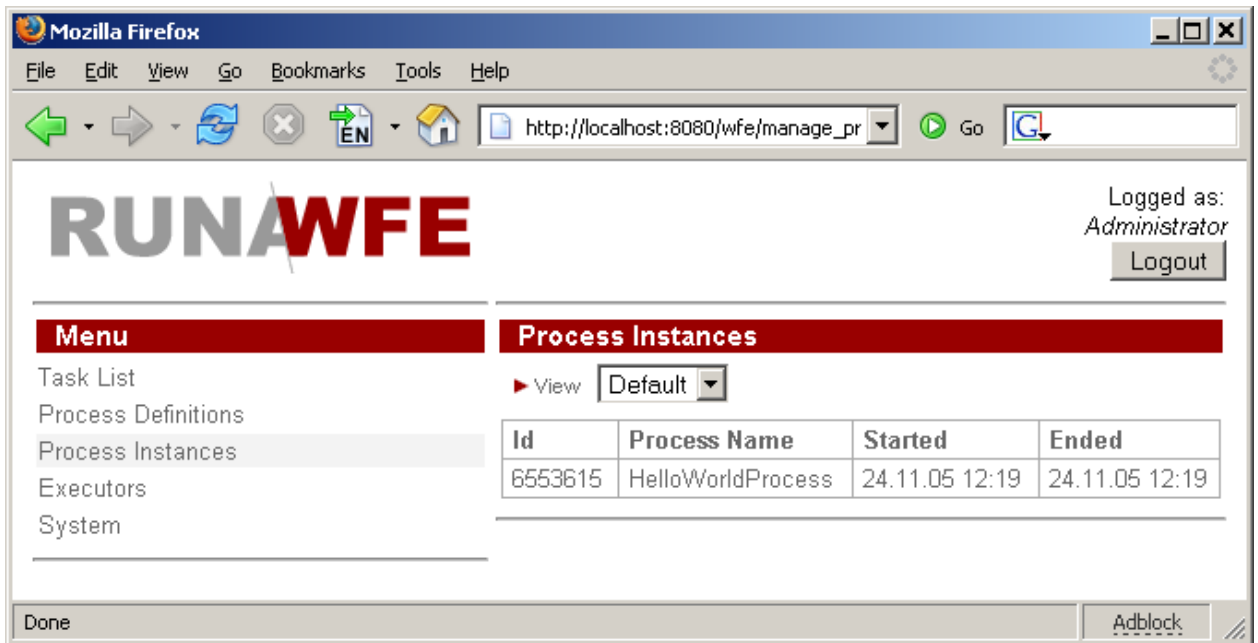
Mozilla Firefox

File Edit View Go Bookmarks Tools Help

EN

http://localhost:8080/wfe/manage_pr

Go

G

RUNAWFE

Logged as:
*Administrator*
Logout

Menu

Task List
Process Definitions
Process Instances
Executors
System

Process Instances

View Default

| Id | Process Name | Started | Ended |
|---|---|---|---|
| 6553615 | HelloWorldProcess | 24.11.05 12:19 | 24.11.05 12:19 |

Done

Adblock